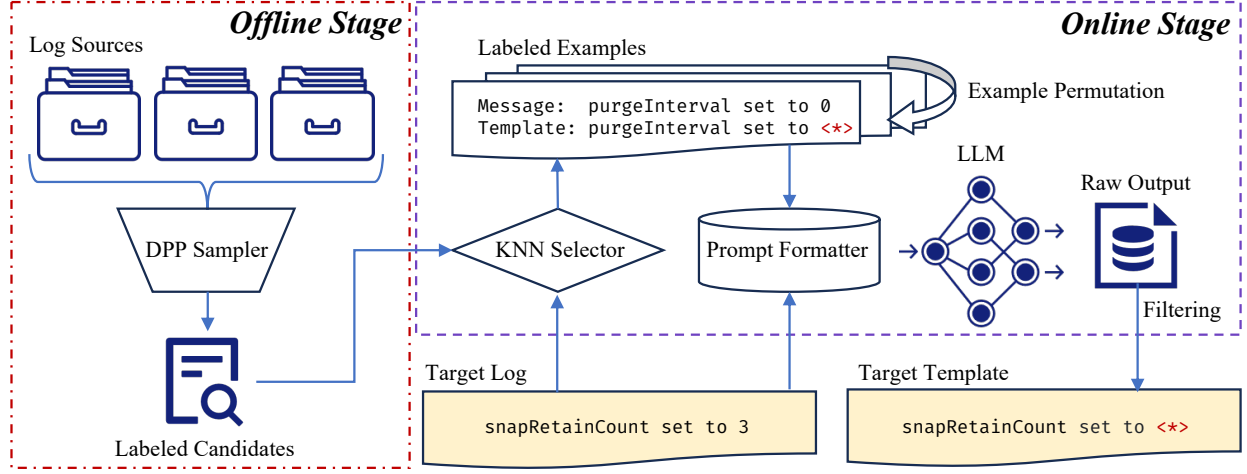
Offline Stage

Log Sources

DPP Sampler

Labeled Candidates

Online Stage

Labeled Examples

Message: purgeInterval set to 0
Template: purgeInterval set to <*>

Example Permutation

LLM

Raw Output

KNN Selector

Prompt Formatter

Filtering

Target Log

snapRetainCount set to 3

Target Template

snapRetainCount set to <*>